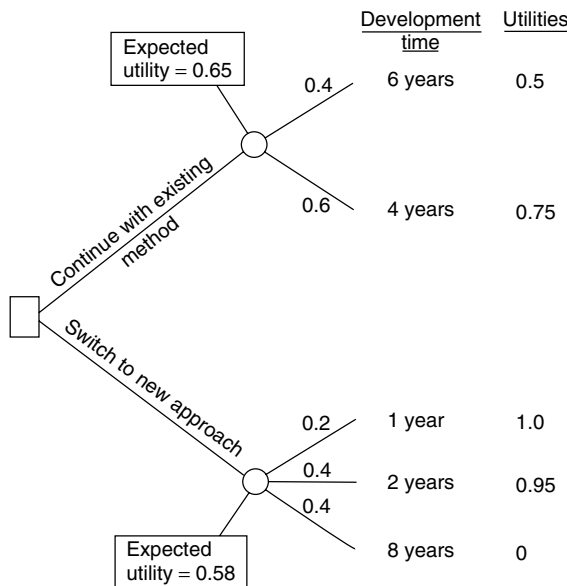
Development time

Utilities

Expected utility = 0.65

0.4

6 years

0.5

0.6

4 years

0.75

Continue with existing method

Switch to new approach

0.2

1 year

1.0

0.4

2 years

0.95

0.4

8 years

0

Expected utility = 0.58